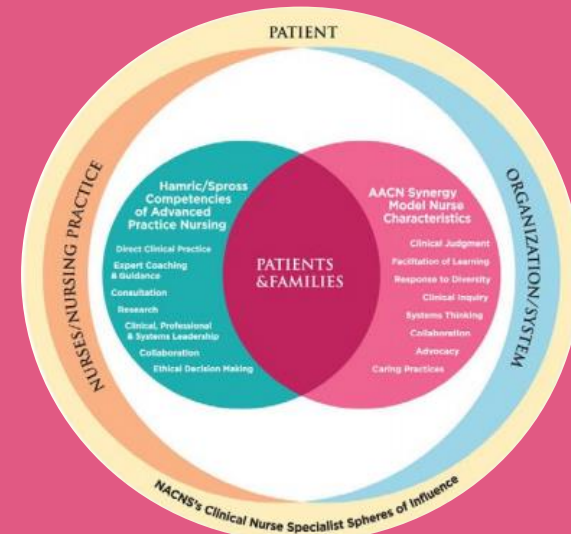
PATIENT

NURSES/NURSING PRACTICE

ORGANIZATION/SYSTEM

Hamric/Spross Competencies of Advanced Practice Nursing

Direct Clinical Practice
Expert Coaching & Guidance
Consultation
Research
Clinical, Professional & Systems Leadership
Collaboration
Ethical Decision Making

PATIENTS &FAMILIES

AACN Synergy Model Nurse Characteristics

Clinical Judgment
Facilitation of Learning
Response to Diversity
Clinical Inquiry
Systems Thinking
Collaboration
Advocacy
Caring Practices

NACNS's Clinical Nurse Specialist Spheres of Influence